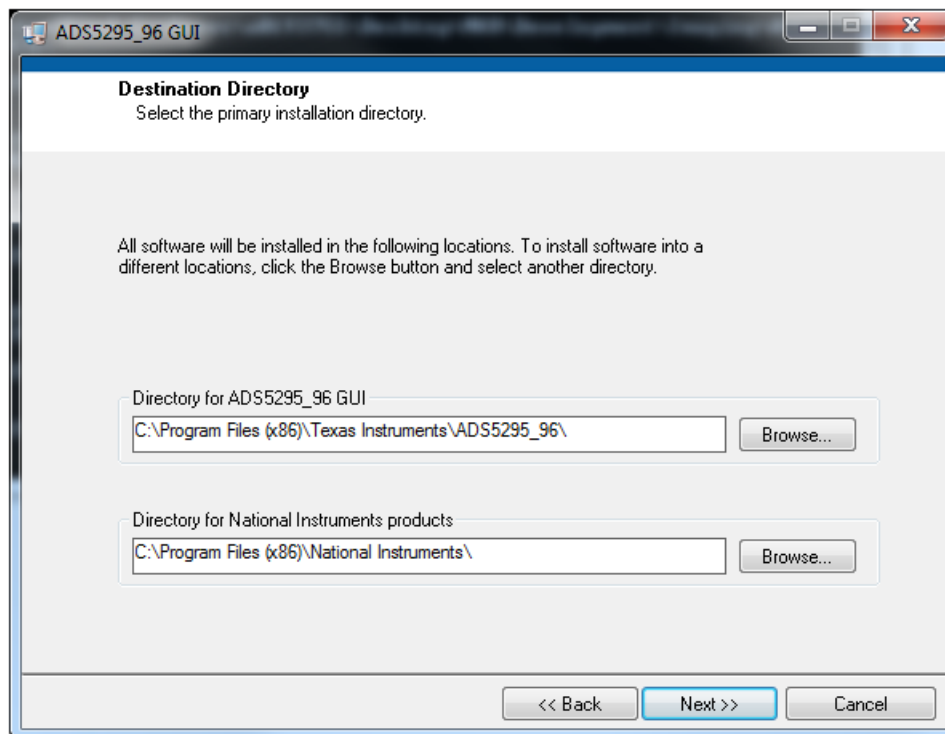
ADS5295_96 GUI

Destination Directory
Select the primary installation directory.

All software will be installed in the following locations. To install software into a different locations, click the Browse button and select another directory.

Directory for ADS5295_96 GUI
C:\Program Files (x86)\Texas Instruments\ADS5295_96\
Browse...

Directory for National Instruments products
C:\Program Files (x86)\National Instruments\
Browse...

<< Back
Next >>
Cancel